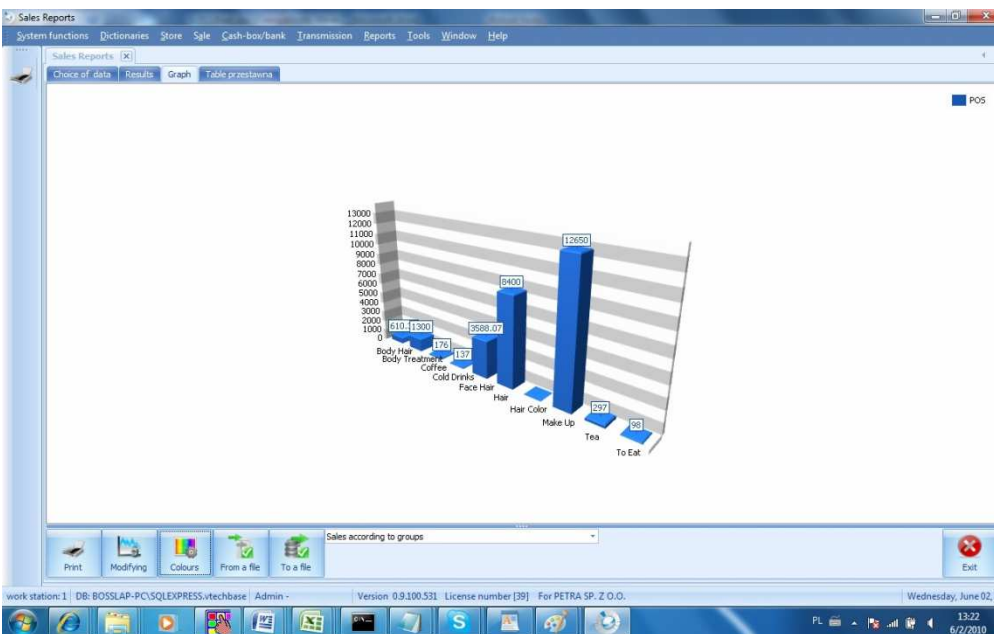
Sales Reports

System functions Dictionaries Store Sale Cash-box/bank Transmission Reports Tools Window Help

Sales Reports

Choice of data Results Graph Table przestawna

POS

13000
12000
11000
10000
9000
8000
7000
6000
5000
4000
3000
2000
1000
0

610. 1300 176 137 3588.07 8400 12650 297 98

Body Hair
Body Treatment
Coffee
Cold Drinks
Face Hair
Hair
Hair Color
Make Up
Tea
To Eat

Print Modifying Colours From a file To a file

Sales according to groups

Exit

work station: 1 DB: BOSSLAP-PC\SQLEXPRESS.vtechbase Admin - Version 0.9.100.531 License number [39] For PETRA SP. Z O.O. Wednesday, June 02,

PL 13:22 6/2/2010